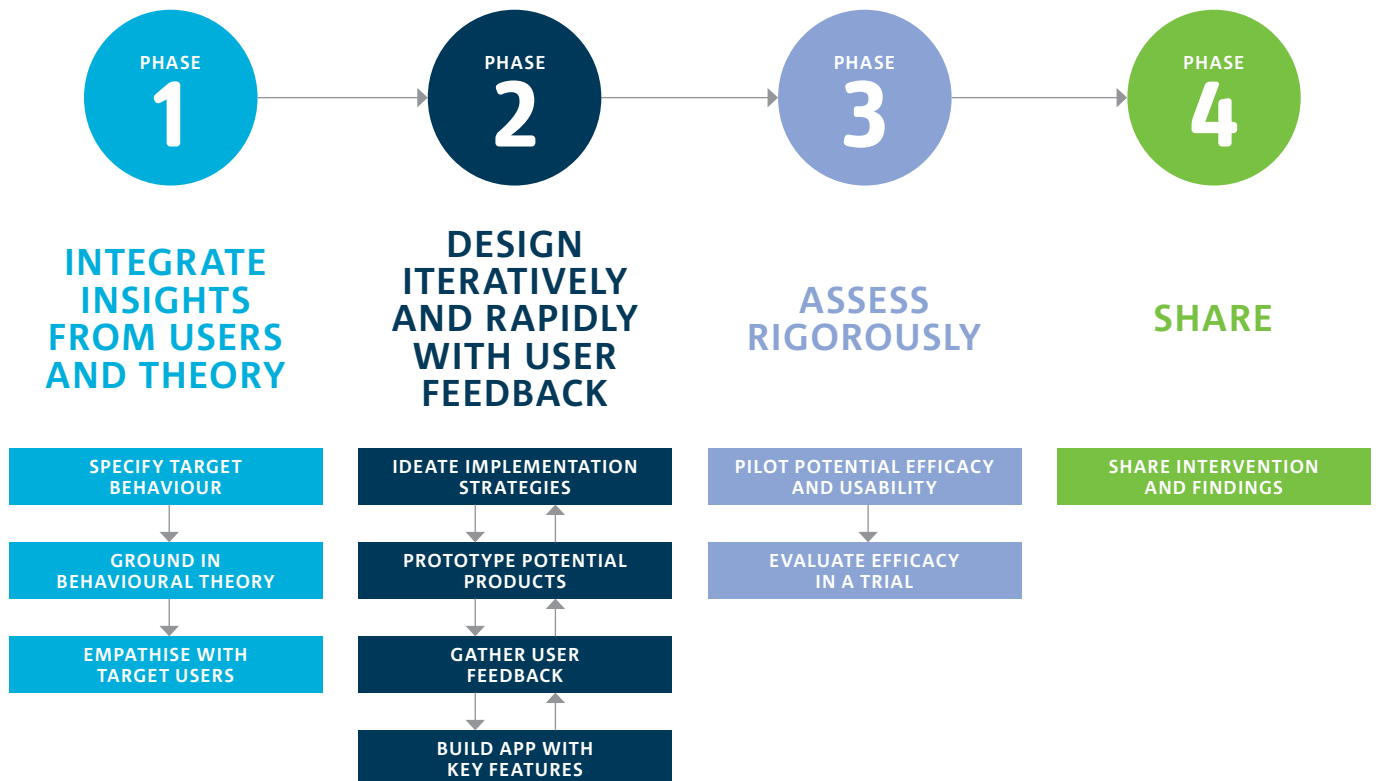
PHASE 1

PHASE 2

PHASE 3

PHASE 4

INTEGRATE INSIGHTS FROM USERS AND THEORY

SPECIFY TARGET BEHAVIOUR

GROUND IN BEHAVIOURAL THEORY

EMPATHISE WITH TARGET USERS

DESIGN ITERATIVELY AND RAPIDLY WITH USER FEEDBACK

IDEATE IMPLEMENTATION STRATEGIES

PROTOTYPE POTENTIAL PRODUCTS

GATHER USER FEEDBACK

BUILD APP WITH KEY FEATURES

ASSESS RIGOROUSLY

PILOT POTENTIAL EFFICACY AND USABILITY

EVALUATE EFFICACY IN A TRIAL

SHARE

SHARE INTERVENTION AND FINDINGS